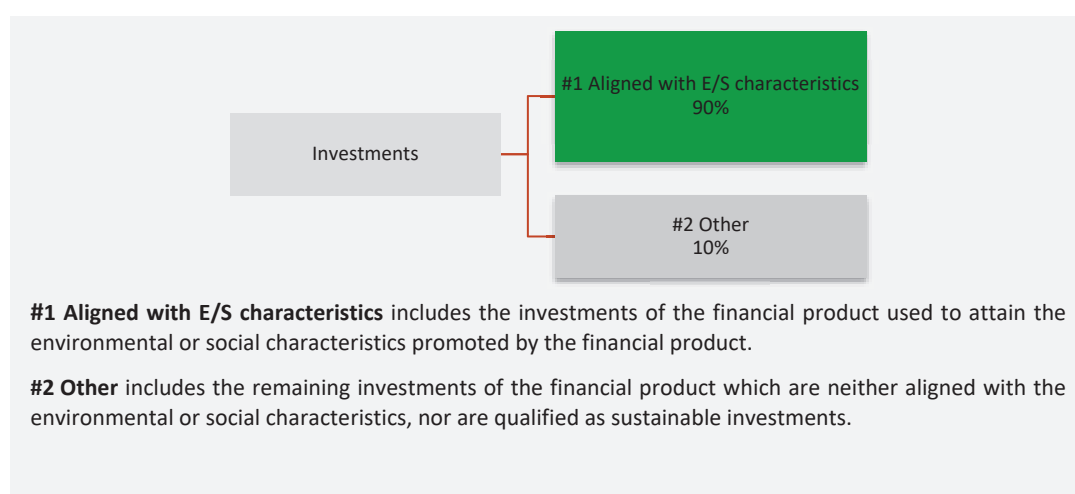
Investments

#1 Aligned with E/S characteristics
90%

#2 Other
10%

**#1 Aligned with E/S characteristics** includes the investments of the financial product used to attain the environmental or social characteristics promoted by the financial product.

**#2 Other** includes the remaining investments of the financial product which are neither aligned with the environmental or social characteristics, nor are qualified as sustainable investments.